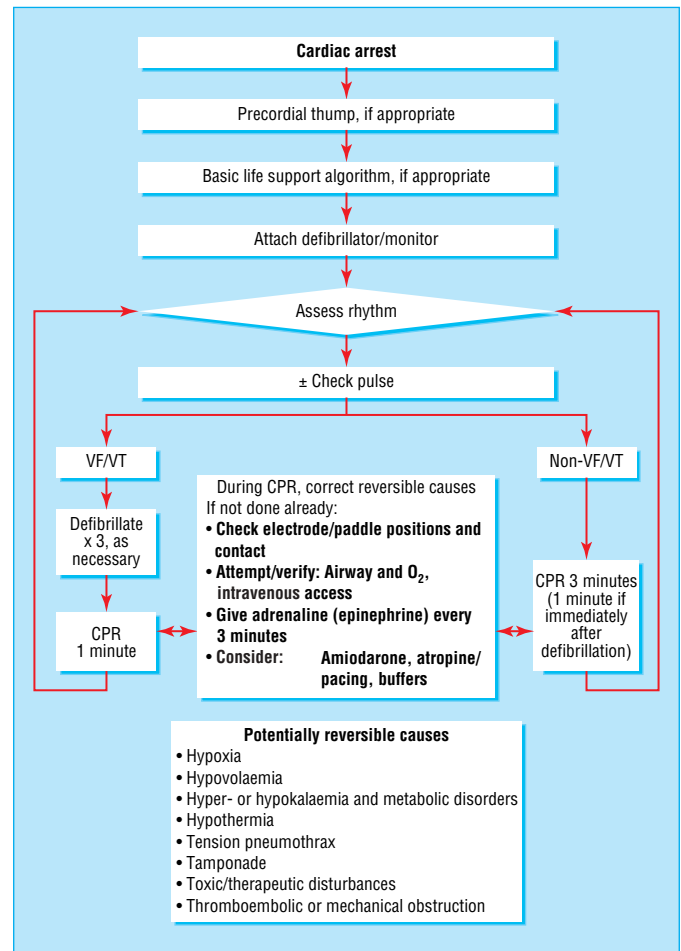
Cardiac arrest

Precordial thump, if appropriate

Basic life support algorithm, if appropriate

Attach defibrillator/monitor

Assess rhythm

± Check pulse

VF/VT

Defibrillate x 3, as necessary

CPR 1 minute

Non-VF/VT

CPR 3 minutes (1 minute if immediately after defibrillation)

During CPR, correct reversible causes
If not done already:
• Check electrode/paddle positions and contact
• Attempt/verify: Airway and $O_2$, intravenous access
• Give adrenaline (epinephrine) every 3 minutes
• Consider: Amiodarone, atropine/pacing, buffers

Potentially reversible causes
• Hypoxia
• Hypovolaemia
• Hyper- or hypokalaemia and metabolic disorders
• Hypothermia
• Tension pneumothrax
• Tamponade
• Toxic/therapeutic disturbances
• Thromboembolic or mechanical obstruction